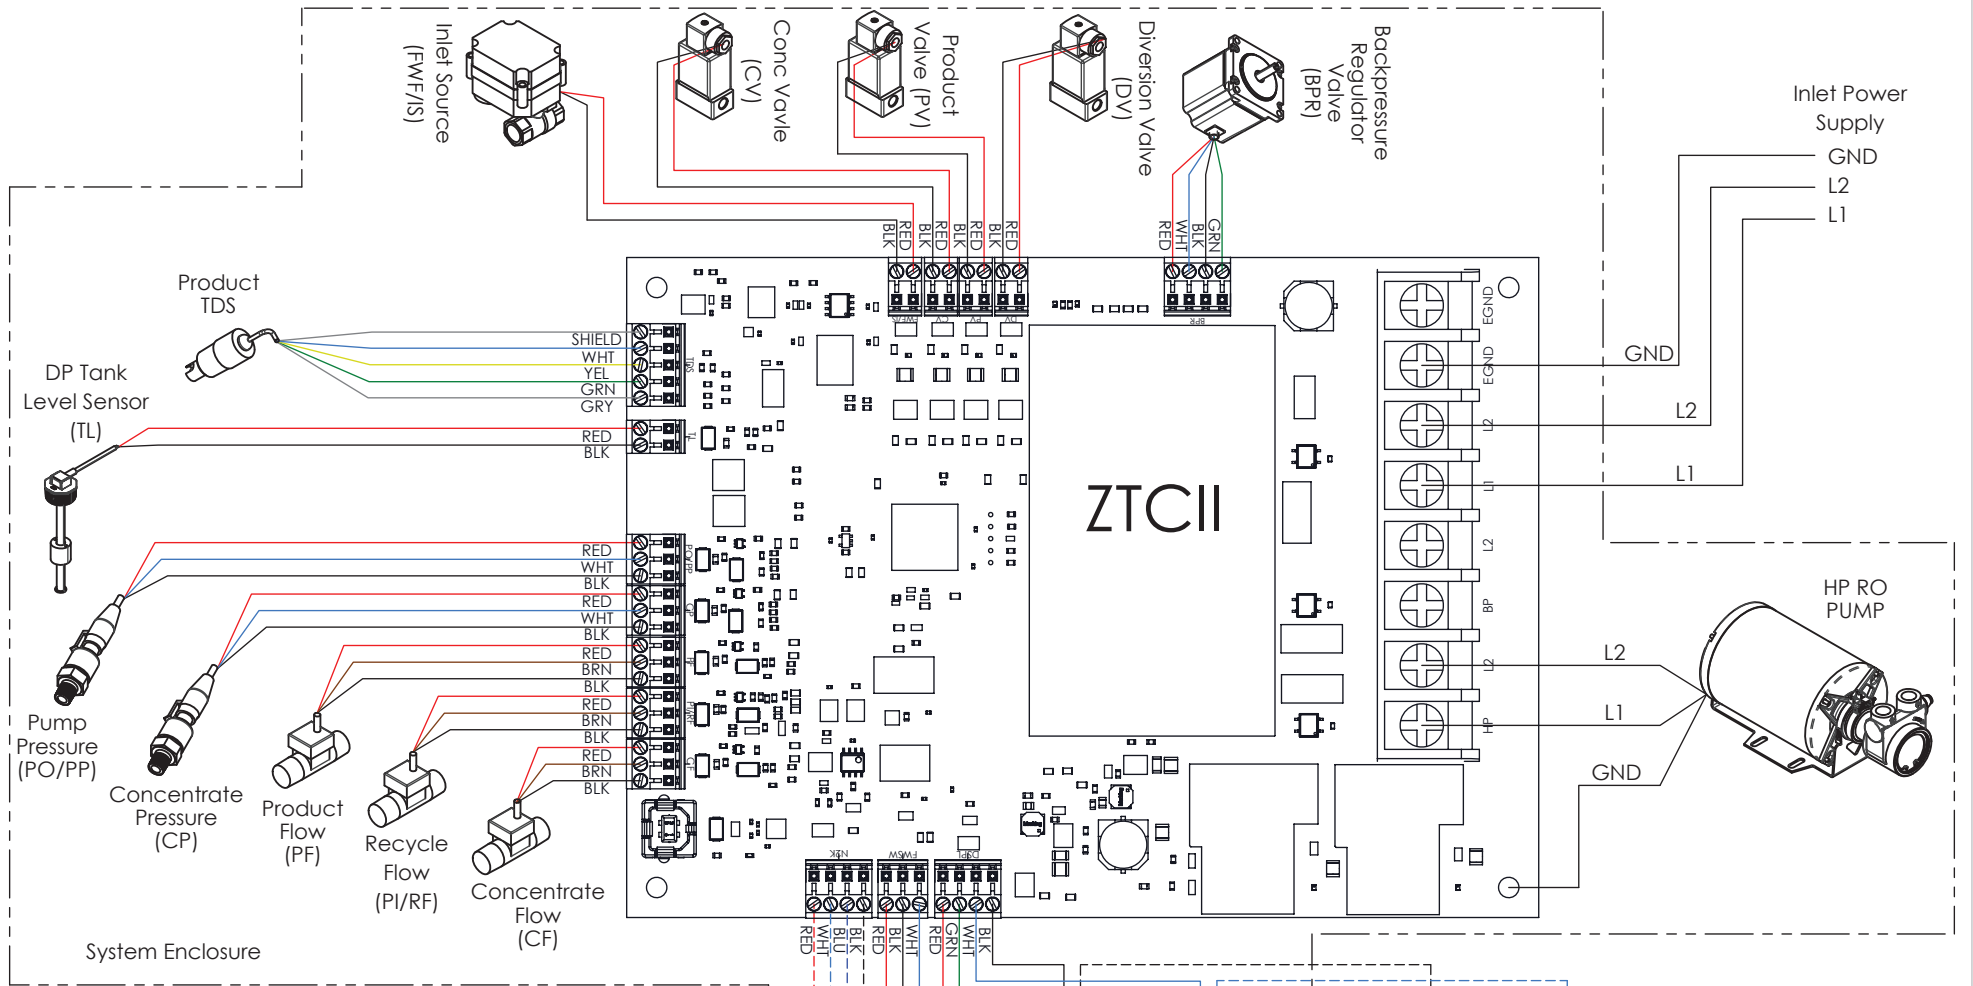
Inlet Source (FWF/IS)

Conc Vavle (CV)

Product Valve (PV)

Diversion Valve (DV)

Backpressure Regulator Valve (BPR)

Inlet Power Supply

GND
L2
L1

BLK RED BLK RED BLK RED BLK RED

RED WHT BLK GRN

Product TDS

SHIELD
WHT
YEL
GRN
GRY

DP Tank Level Sensor (TL)

RED
BLK

RED
WHT
BLK
RED
WHT
BLK
RED
BRN
BLK
RED
BRN
BLK
RED
BRN
BLK

EGND
EGND
L2
L1
L2
BP
L2
HP

GND
L2
L1

ZTCII

HP RO PUMP

L2
L1
GND

Pump Pressure (PO/PP)

Concentrate Pressure (CP)

Product Flow (PF)

Recycle Flow (PI/RF)

Concentrate Flow (CF)

System Enclosure

RED WHT BLU BLK RED BLK WHT RED GRN WHT BLK